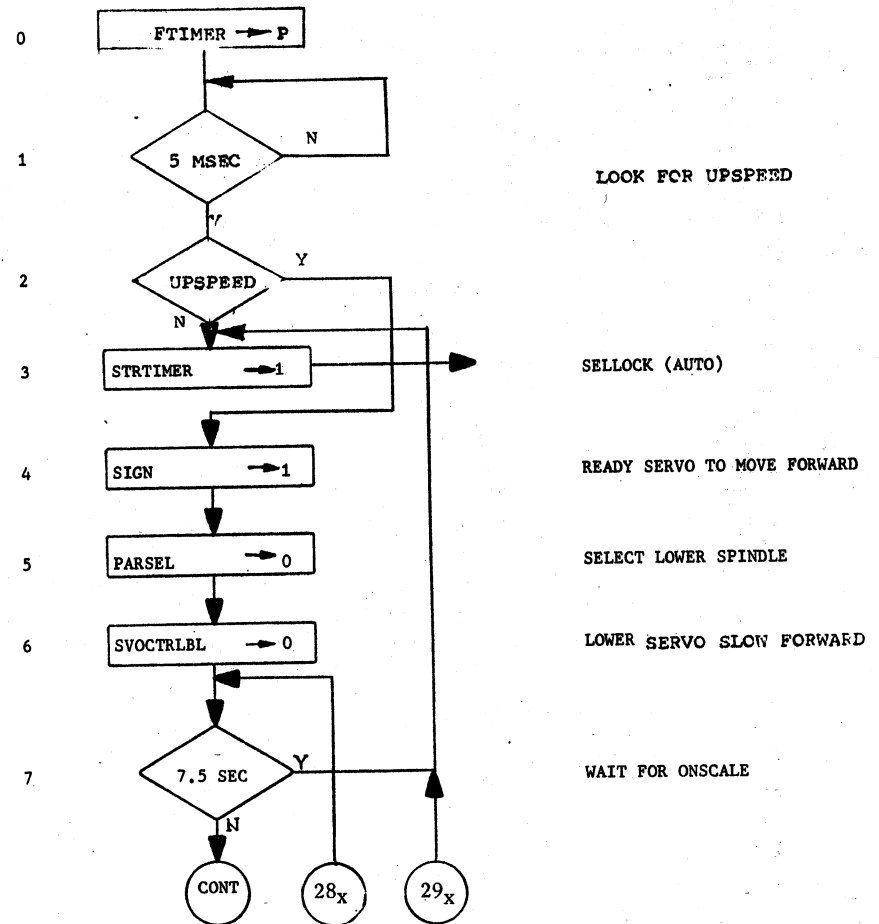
0 FTIMER → P

1 5 MSEC N Y LOOK FOR UPSPEED

2 UPSPEED Y N

3 STRTIMER → 1 SELLOCK (AUTO)

4 SIGN → 1 READY SERVO TO MOVE FORWARD

5 PARSEL → 0 SELECT LOWER SPINDLE

6 SVOCTRLBL → 0 LOWER SERVO SLOW FORWARD

7 7.5 SEC Y N WAIT FOR ONSCALE

CONT $28_x$ $29_x$